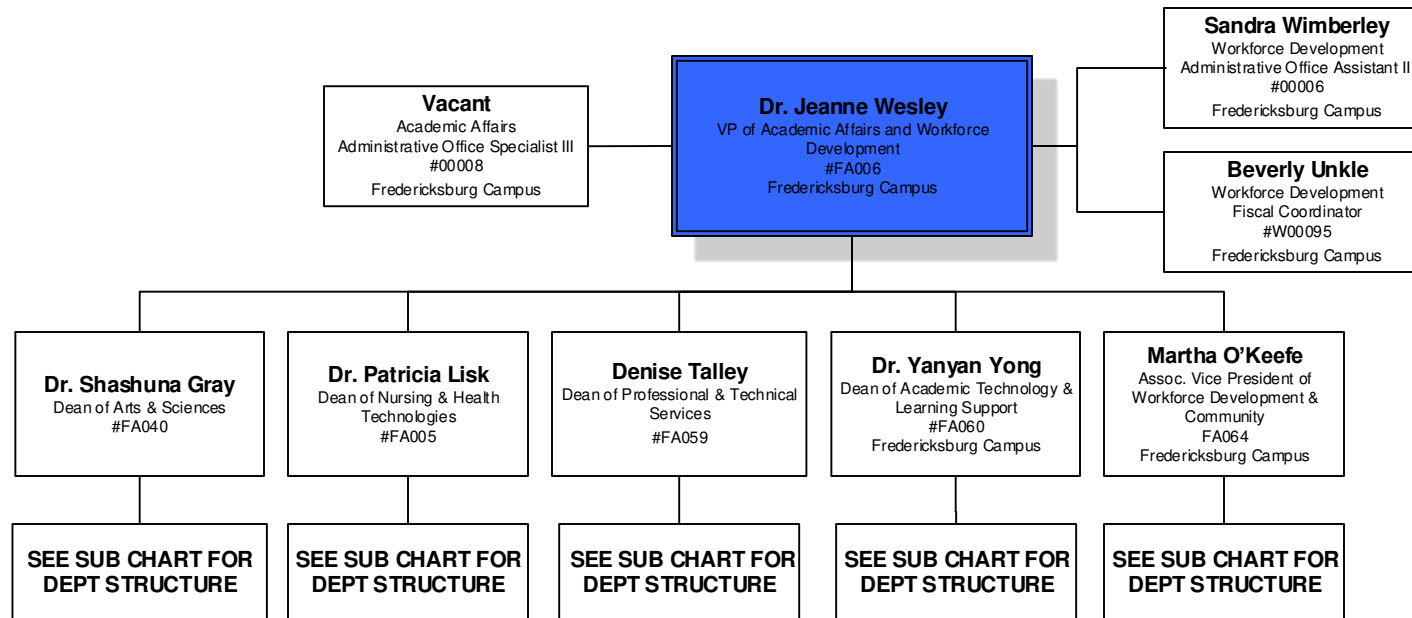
Vacant
Academic Affairs
Administrative Office Specialist III
#00008
Fredericksburg Campus

Dr. Jeanne Wesley
VP of Academic Affairs and Workforce Development
#FA006
Fredericksburg Campus

Sandra Wimberley
Workforce Development
Administrative Office Assistant II
#00006
Fredericksburg Campus

Beverly Unkle
Workforce Development
Fiscal Coordinator
#W00095
Fredericksburg Campus

Dr. Shashuna Gray
Dean of Arts & Sciences
#FA040

SEE SUB CHART FOR DEPT STRUCTURE

Dr. Patricia Lisk
Dean of Nursing & Health Technologies
#FA005

SEE SUB CHART FOR DEPT STRUCTURE

Denise Talley
Dean of Professional & Technical Services
#FA059

SEE SUB CHART FOR DEPT STRUCTURE

Dr. Yanyan Yong
Dean of Academic Technology & Learning Support
#FA060
Fredericksburg Campus

SEE SUB CHART FOR DEPT STRUCTURE

Martha O'Keefe
Assoc. Vice President of Workforce Development & Community
FA064
Fredericksburg Campus

SEE SUB CHART FOR DEPT STRUCTURE